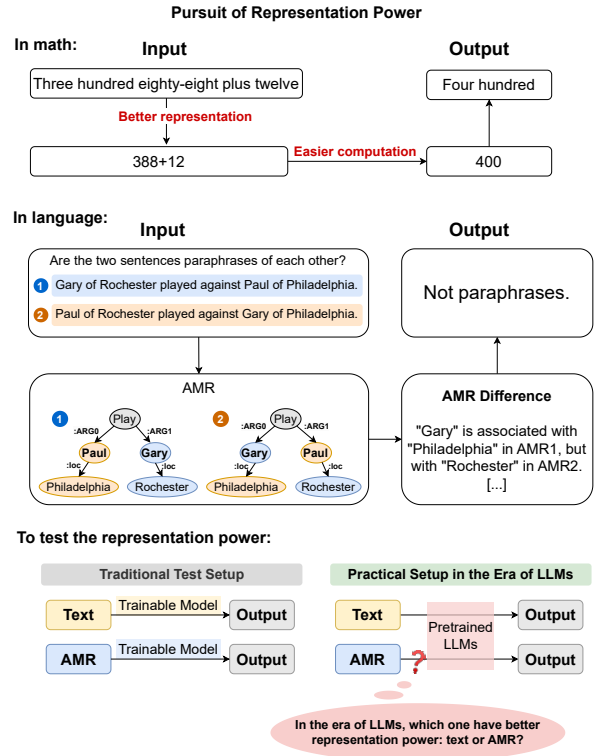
Pursuit of Representation Power

In math:

Input

Output

Three hundred eighty-eight plus twelve

Four hundred

Better representation

388+12

Easier computation

400

In language:

Input

Output

Are the two sentences paraphrases of each other?

1 Gary of Rochester played against Paul of Philadelphia.

2 Paul of Rochester played against Gary of Philadelphia.

Not paraphrases.

AMR

1

Play

:ARG0

:ARG1

Paul

Gary

:loc

:loc

Philadelphia

Rochester

2

Play

:ARG0

:ARG1

Gary

Paul

:loc

:loc

Philadelphia

Rochester

AMR Difference

"Gary" is associated with "Philadelphia" in AMR1, but with "Rochester" in AMR2. [...]

To test the representation power:

Traditional Test Setup

Text

Trainable Model

Output

AMR

Trainable Model

Output

Practical Setup in the Era of LLMs

Text

Pretrained LLMs

Output

AMR

?

Output

In the era of LLMs, which one have better representation power: text or AMR?